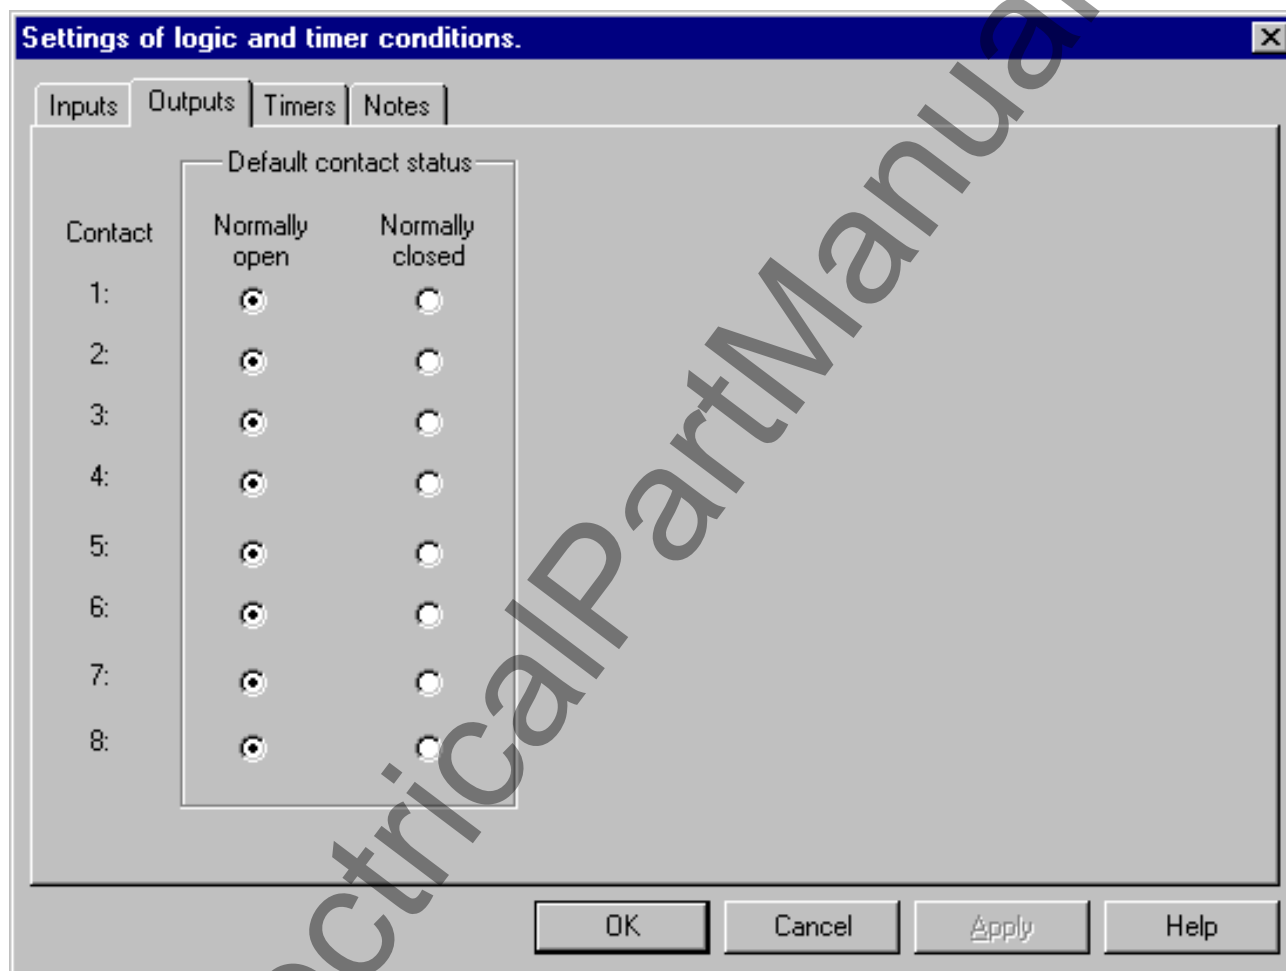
Settings of logic and timer conditions.

Inputs | Outputs | Timers | Notes

Default contact status

| Contact | Normally open | Normally closed |
|---|---|---|
| 1: | ◉ | ○ |
| 2: | ◉ | ○ |
| 3: | ◉ | ○ |
| 4: | ◉ | ○ |
| 5: | ◉ | ○ |
| 6: | ◉ | ○ |
| 7: | ◉ | ○ |
| 8: | ◉ | ○ |

OK | Cancel | Apply | Help

ctricalPartManua